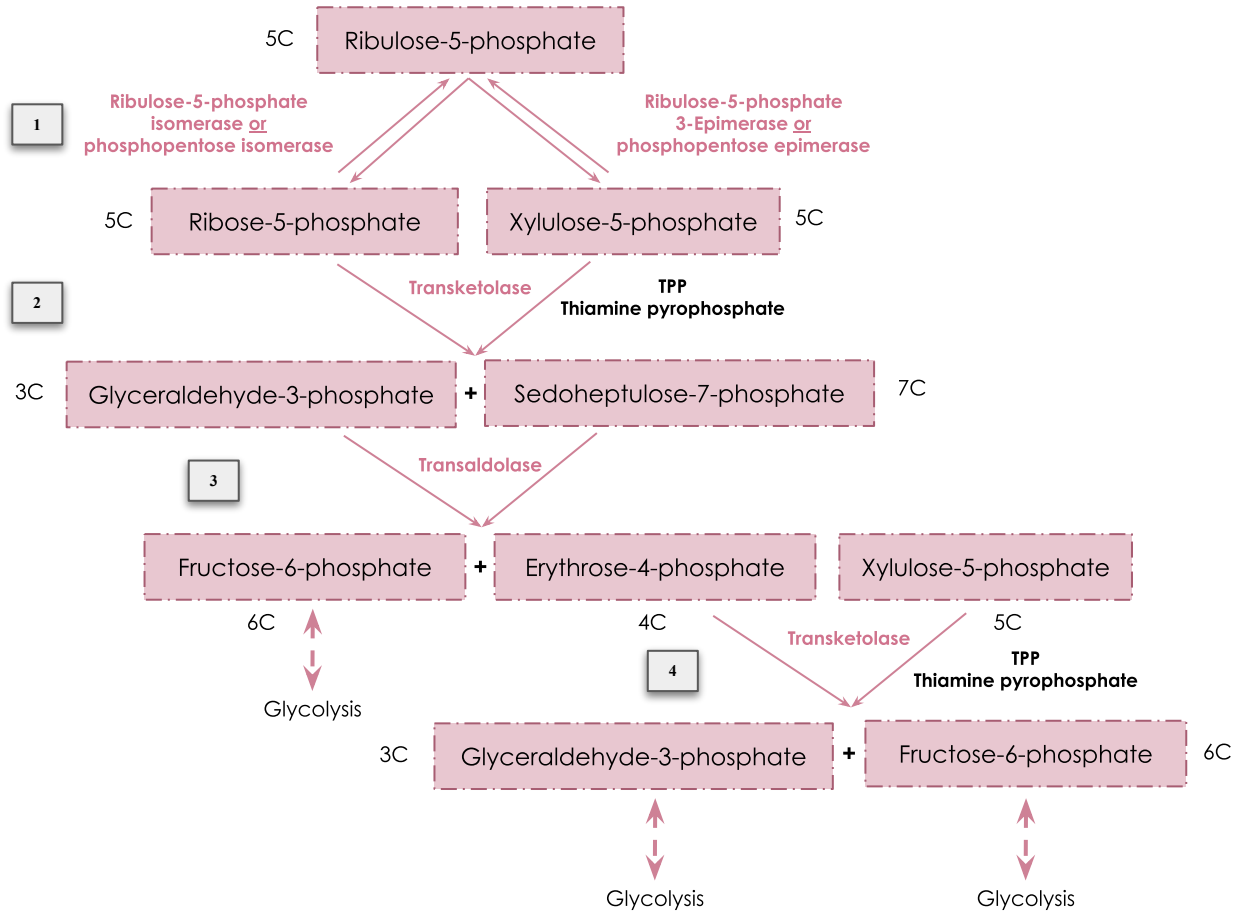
5C Ribulose-5-phosphate

1

Ribulose-5-phosphate isomerase or phosphopentose isomerase

Ribulose-5-phosphate 3-Epimerase or phosphopentose epimerase

5C Ribose-5-phosphate

Xylulose-5-phosphate 5C

2

Transketolase

TPP
Thiamine pyrophosphate

3C Glyceraldehyde-3-phosphate + Sedoheptulose-7-phosphate 7C

3

Transaldolase

Fructose-6-phosphate + Erythrose-4-phosphate

Xylulose-5-phosphate

6C

4C

5C

Transketolase

Glycolysis

4

TPP
Thiamine pyrophosphate

3C Glyceraldehyde-3-phosphate + Fructose-6-phosphate 6C

Glycolysis

Glycolysis